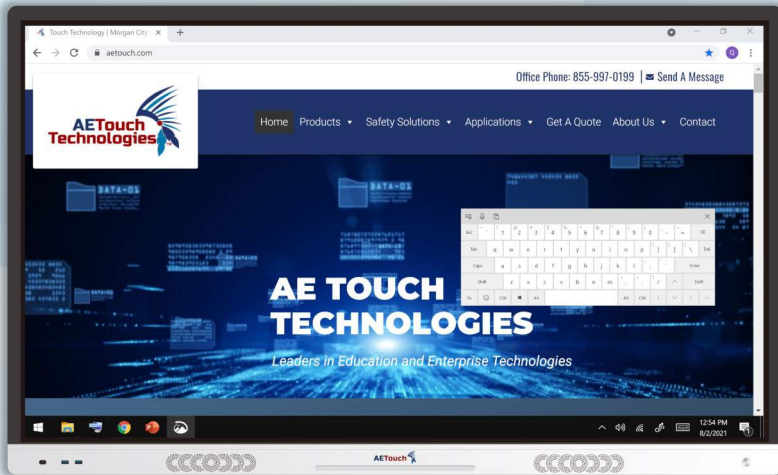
Touch Technology | Morgan City

aetouch.com

Office Phone: 855-997-0199 | Send A Message

AETouch Technologies

Home Products Safety Solutions Applications Get A Quote About Us Contact

DATA-01

DATA-01

Esc 1 2 3 4 5 6 7 8 9 0 - = Tab q w e r t y u i o p [ ] \ Del Caps a s d f g h j k l ; ' Enter Shift z x c v b n m , . / Shift Fn Ctrl Alt Alt Ctrl

AE TOUCH TECHNOLOGIES

Leaders in Education and Enterprise Technologies

12:54 PM 8/2/2021

AETouch